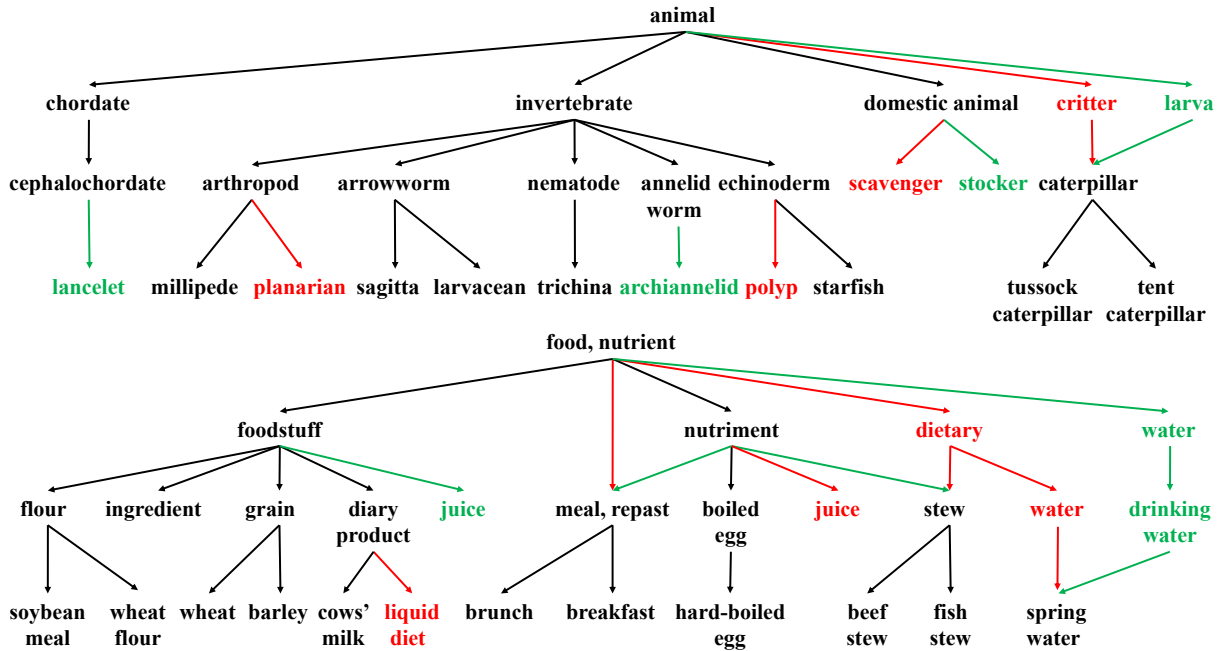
animal

chordate
invertebrate
domestic animal
critter
larva

cephalochordate
arthropod
arrowworm
nematode
annelid worm
echinoderm
scavenger
stocker
caterpillar

lancelet
millipede
planarian
sagitta
larvacean
trichina
archiannelid
polyp
starfish
tussock caterpillar
tent caterpillar

food, nutrient

foodstuff
nutriment
dietary
water

flour
ingredient
grain
diary product
juice
meal, repast
boiled egg
juice
stew
water
drinking water

soybean meal
wheat flour
wheat
barley
cows' milk
liquid diet
brunch
breakfast
hard-boiled egg
beef stew
fish stew
spring water